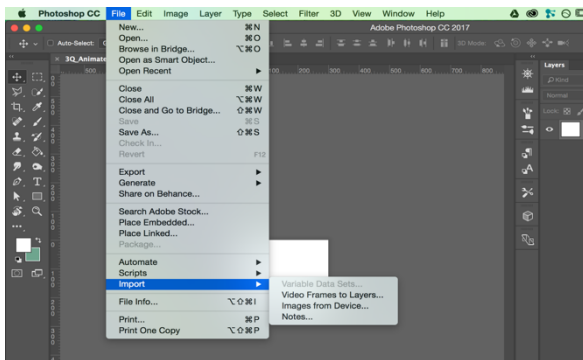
Photoshop CC File Edit Image Layer Type Select Filter 3D View Window Help

Adobe Photoshop CC 2017

Auto-Select:

3Q_Animate

500 200 300 400 500 600 700 800

3D Mode:

Layers

Kind

Normal

Lock:

New... ⌘N
Open... ⌘O
Browse in Bridge... ⌥⌘O
Open as Smart Object...
Open Recent

Close ⌘W
Close All ⌥⌘W
Close and Go to Bridge... ⇧⌘W
Save ⌘S
Save As... ⇧⌘S
Check In...
Revert F12

Export
Generate
Share on Behance...

Search Adobe Stock...
Place Embedded...
Place Linked...
Package...

Automate
Scripts
Import

File Info... ⌥⇧⌘I

Print... ⌘P
Print One Copy ⌥⇧⌘P

Variable Data Sets...
Video Frames to Layers...
Images from Device...
Notes...